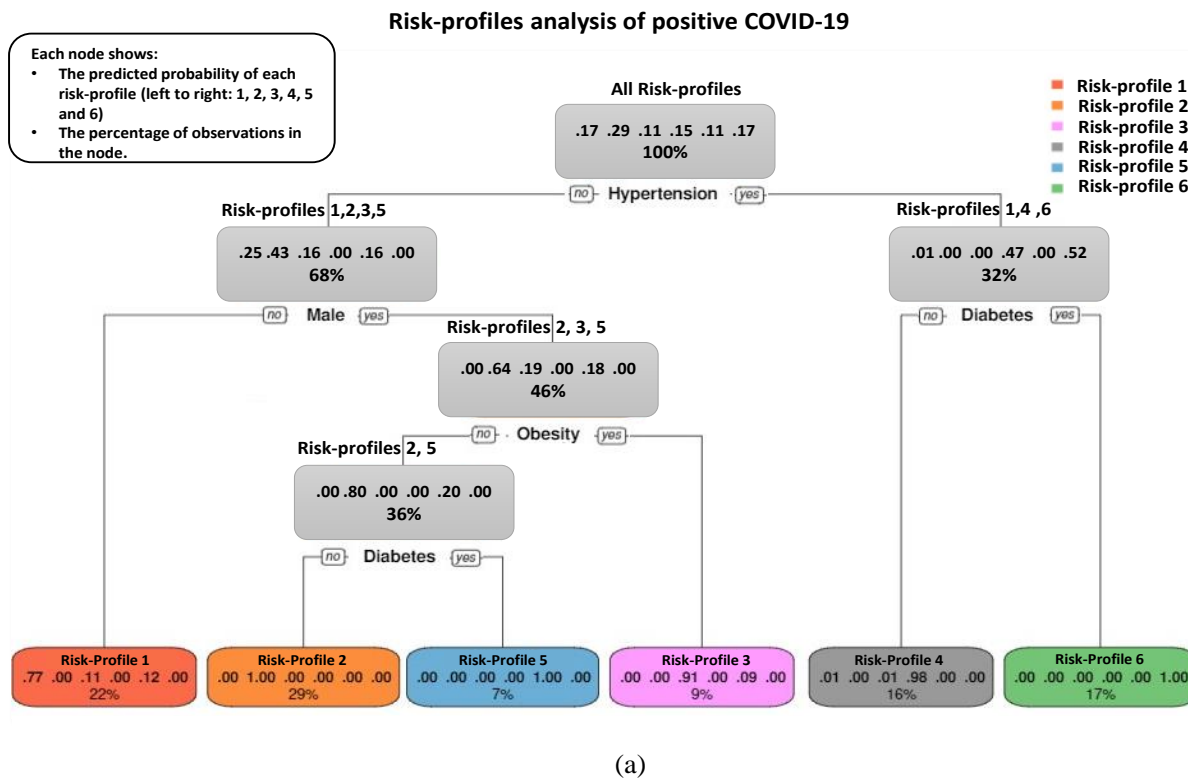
Risk-profiles analysis of positive COVID-19

Each node shows:
• The predicted probability of each risk-profile (left to right: 1, 2, 3, 4, 5 and 6)
• The percentage of observations in the node.

Risk-profile 1
Risk-profile 2
Risk-profile 3
Risk-profile 4
Risk-profile 5
Risk-profile 6

All Risk-profiles
.17 .29 .11 .15 .11 .17
100%

no Hypertension yes

Risk-profiles 1,2,3,5
.25 .43 .16 .00 .16 .00
68%

Risk-profiles 1,4 ,6
.01 .00 .00 .47 .00 .52
32%

no Male yes

no Diabetes yes

Risk-profiles 2, 3, 5
.00 .64 .19 .00 .18 .00
46%

no Obesity yes

Risk-profiles 2, 5
.00 .80 .00 .00 .20 .00
36%

no Diabetes yes

Risk-Profile 1
.77 .00 .11 .00 .12 .00
22%

Risk-Profile 2
.00 1.00 .00 .00 .00 .00
29%

Risk-Profile 5
.00 .00 .00 .00 1.00 .00
7%

Risk-Profile 3
.00 .00 .91 .00 .09 .00
9%

Risk-Profile 4
.01 .00 .01 .98 .00 .00
16%

Risk-Profile 6
.00 .00 .00 .00 .00 1.00
17%

(a)